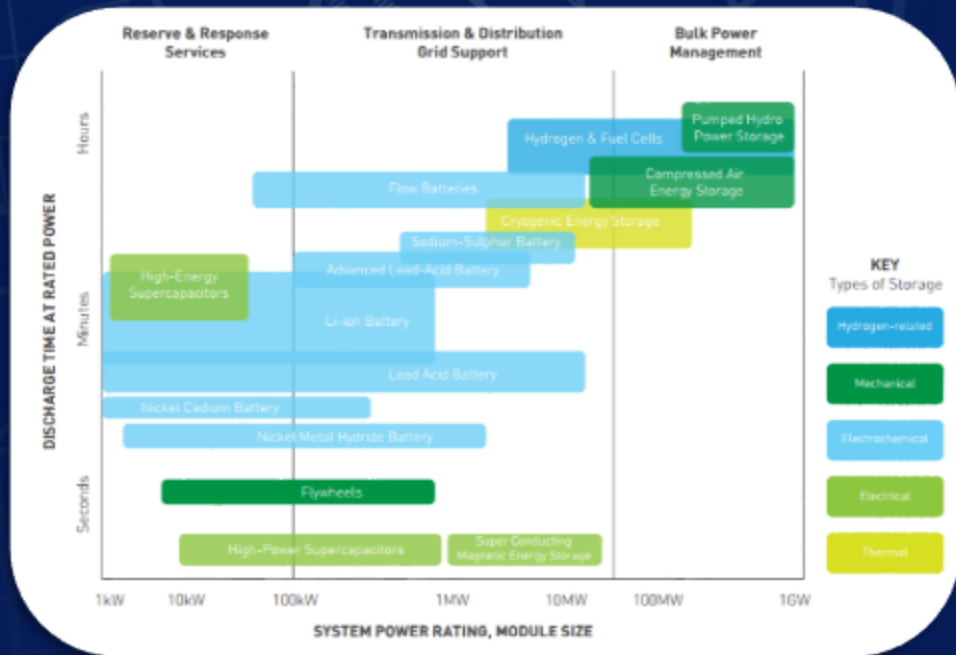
Reserve & Response Services

Transmission & Distribution Grid Support

Bulk Power Management

DISCHARGE TIME AT RATED POWER

Hours

Minutes

Seconds

Pumped Hydro Power Storage

Hydrogen & Fuel Cells

Compressed Air Energy Storage

Flow Batteries

Cryogenic Energy Storage

Sodium-Sulphur Battery

Advanced Lead-Acid Battery

High-Energy Supercapacitors

Li-ion Battery

Lead Acid Battery

Nickel Cadium Battery

Nickel Metal Hydride Battery

Flywheels

High-Power Supercapacitors

Super Conducting Magnetic Energy Storage

1kW 10kW 100kW 1MW 10MW 100MW 1GW

SYSTEM POWER RATING, MODULE SIZE

KEY
Types of Storage

Hydrogen-related

Mechanical

Electrochemical

Electrical

Thermal